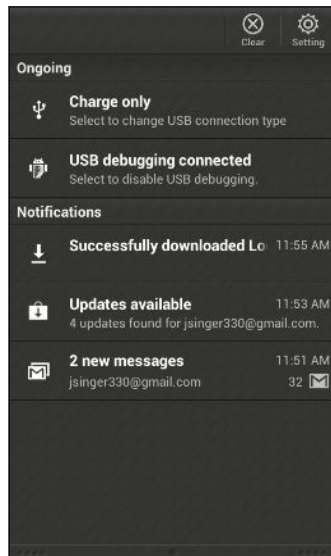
Clear Setting

Ongoing

Charge only
Select to change USB connection type

USB debugging connected
Select to disable USB debugging.

Notifications

Successfully downloaded Lo 11:55 AM

Updates available 11:53 AM
4 updates found for jsinger330@gmail.com.

2 new messages 11:51 AM
jsinger330@gmail.com 32